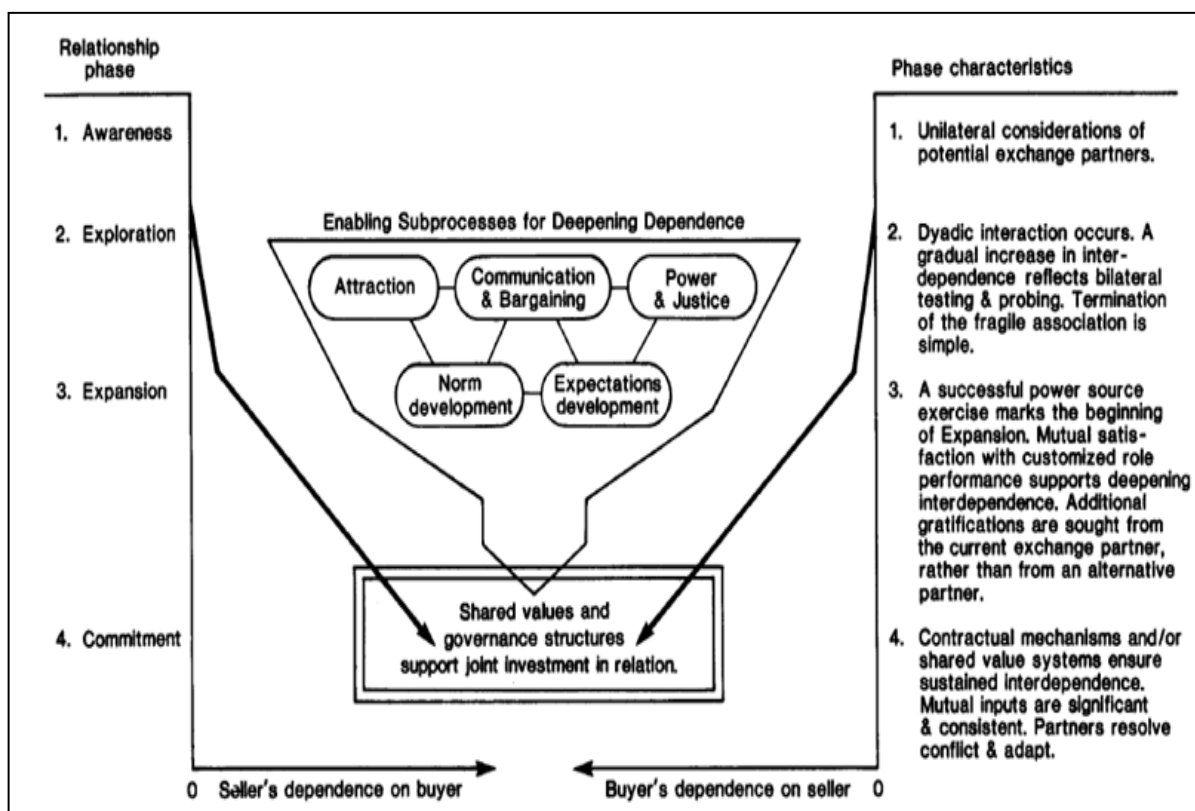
Relationship phase

1. Awareness

2. Exploration

3. Expansion

4. Commitment

Enabling Subprocesses for Deepening Dependence

Attraction

Communication & Bargaining

Power & Justice

Norm development

Expectations development

Shared values and governance structures support joint investment in relation.

0 Seller's dependence on buyer

Buyer's dependence on seller 0

Phase characteristics

1. Unilateral considerations of potential exchange partners.

2. Dyadic interaction occurs. A gradual increase in interdependence reflects bilateral testing & probing. Termination of the fragile association is simple.

3. A successful power source exercise marks the beginning of Expansion. Mutual satisfaction with customized role performance supports deepening interdependence. Additional gratifications are sought from the current exchange partner, rather than from an alternative partner.

4. Contractual mechanisms and/or shared value systems ensure sustained interdependence. Mutual inputs are significant & consistent. Partners resolve conflict & adapt.